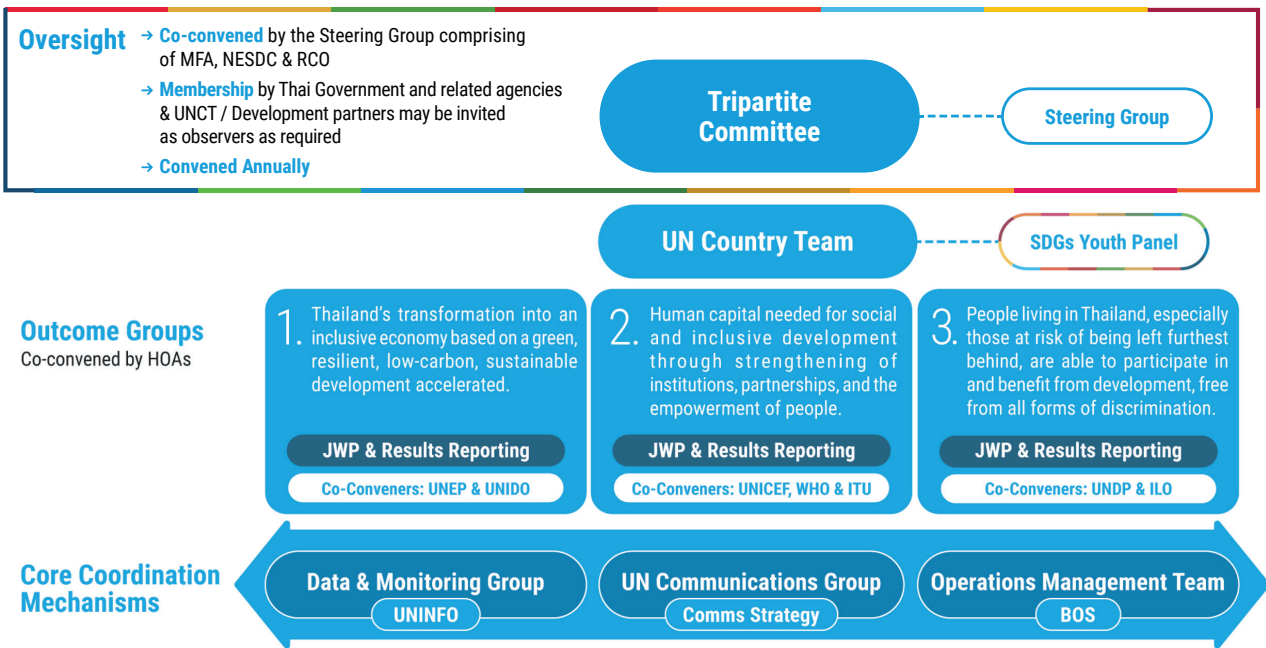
Oversight

→ Co-convened by the Steering Group comprising of MFA, NESDC & RCO

→ Membership by Thai Government and related agencies & UNCT / Development partners may be invited as observers as required

→ Convened Annually

Tripartite Committee

Steering Group

UN Country Team

SDGs Youth Panel

Outcome Groups
Co-convened by HOAs

1. Thailand's transformation into an inclusive economy based on a green, resilient, low-carbon, sustainable development accelerated.

JWP & Results Reporting

Co-Conveners: UNEP & UNIDO

2. Human capital needed for social and inclusive development through strengthening of institutions, partnerships, and the empowerment of people.

JWP & Results Reporting

Co-Conveners: UNICEF, WHO & ITU

3. People living in Thailand, especially those at risk of being left furthest behind, are able to participate in and benefit from development, free from all forms of discrimination.

JWP & Results Reporting

Co-Conveners: UNDP & ILO

Core Coordination Mechanisms

Data & Monitoring Group
UNINFO

UN Communications Group
Comms Strategy

Operations Management Team
BOS